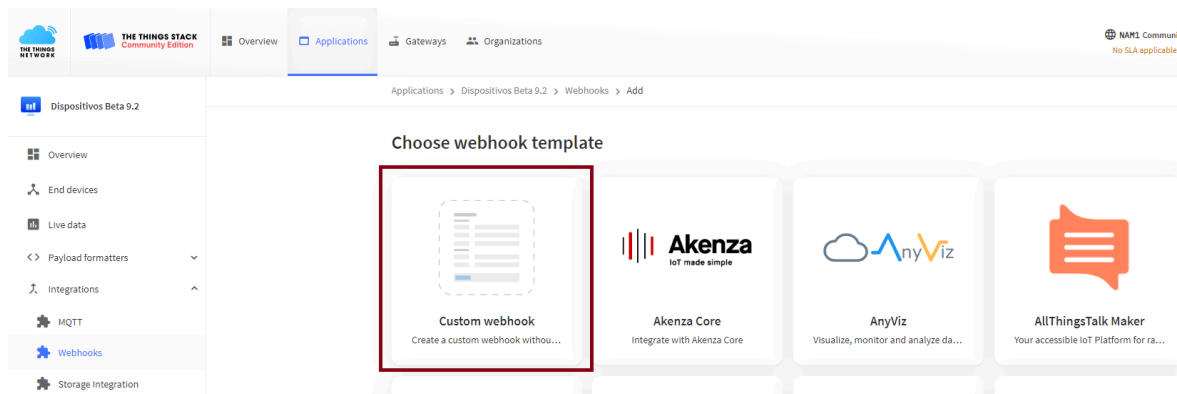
THE THINGS NETWORK

THE THINGS STACK
Community Edition

Overview
Applications
Gateways
Organizations

NAM1 Communi
No SLA applicable

Dispositivos Beta 9.2

Overview
End devices
Live data
Payload formatters
Integrations
MQTT
Webhooks
Storage Integration

Applications > Dispositivos Beta 9.2 > Webhooks > Add

Choose webhook template

Custom webhook
Create a custom webhook withou...

Akenza
IoT made simple
Akenza Core
Integrate with Akenza Core

AnyViz
AnyViz
Visualize, monitor and analyze da...

AllThingsTalk Maker
Your accessible IoT Platform for ra...